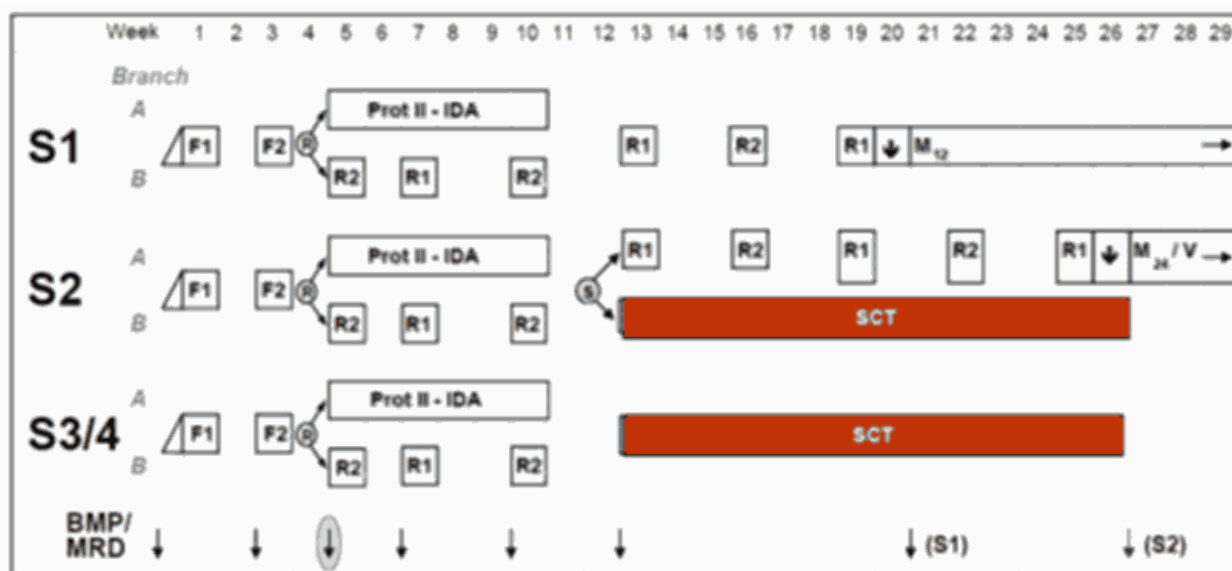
Week 1 2 3 4 5 6 7 8 9 10 11 12 13 14 15 16 17 18 19 20 21 22 23 24 25 26 27 28 29

Branch

S1
A
B
F1
F2
R
Prot II - IDA
R2
R1
R2
R1
R2
R1
$M_{12}$

S2
A
B
F1
F2
R
Prot II - IDA
R2
R1
R2
S
R1
R2
R1
R2
R1
$M_{24}$ / V
SCT

S3/4
A
B
F1
F2
R
Prot II - IDA
R2
R1
R2
SCT

BMP/
MRD
(S1)
(S2)